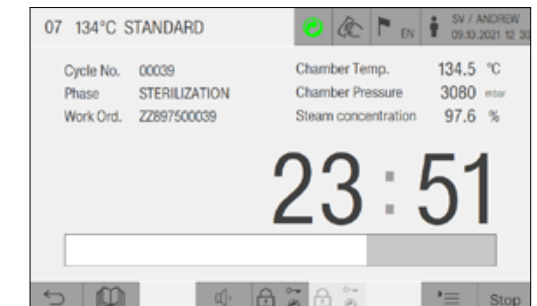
07 134°C STANDARD

EN

SV / ANDREW
09.10.2021 12:30

Cycle No. 00039
Phase STERILIZATION
Work Ord. ZZ897500039

Chamber Temp. 134.5 °C
Chamber Pressure 3080 mbar
Steam concentration 97.6 %

23 : 51

Stop